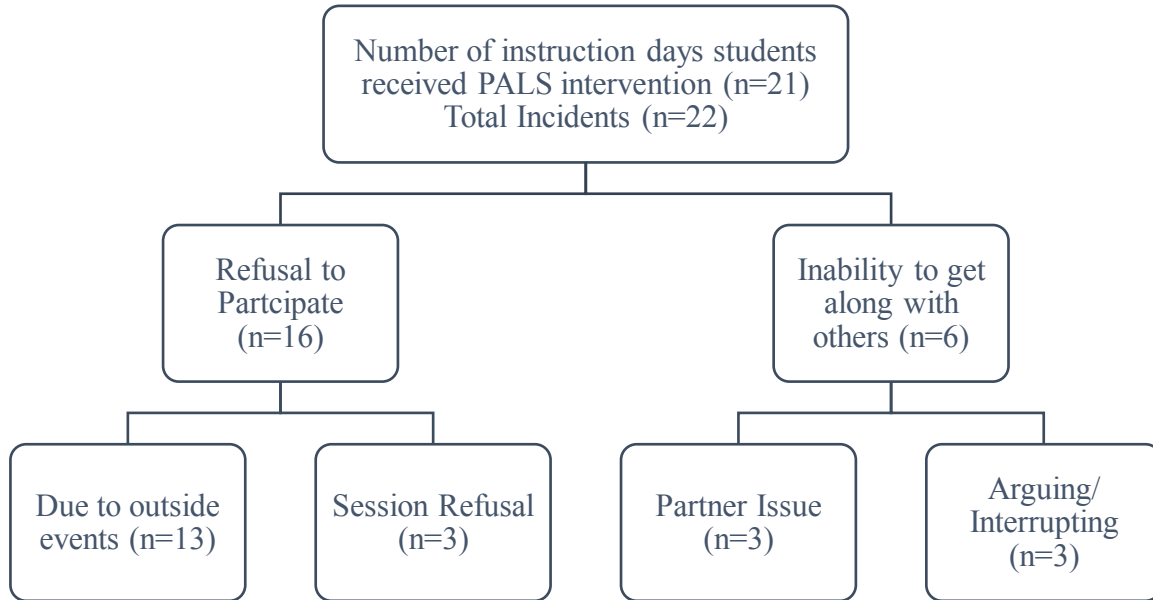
Number of instruction days students received PALS intervention (n=21)
Total Incidents (n=22)

Refusal to Partcipate (n=16)

Inability to get along with others (n=6)

Due to outside events (n=13)

Session Refusal (n=3)

Partner Issue (n=3)

Arguing/ Interrupting (n=3)